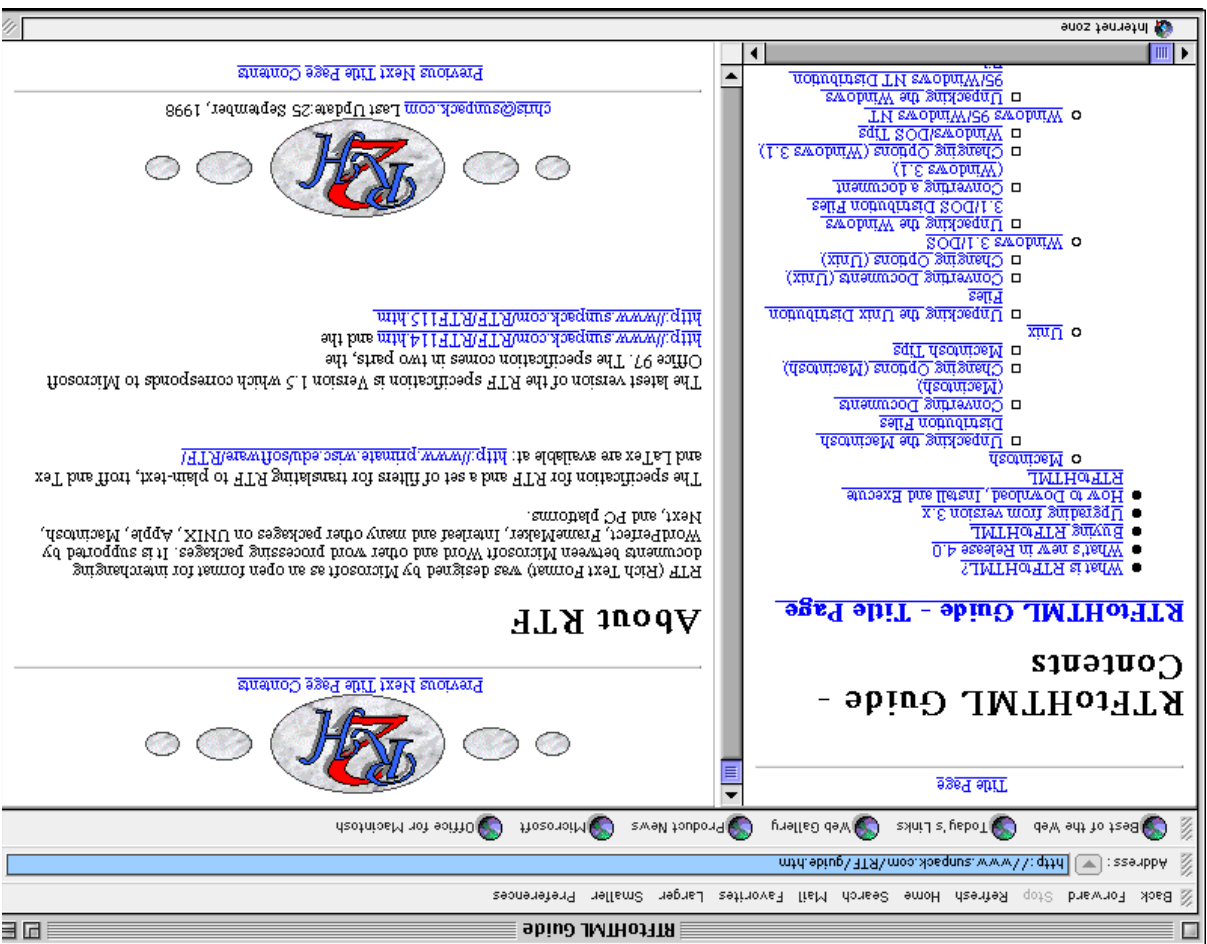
RTFtoHTML Guide

Back Forward Stop Refresh Home Search Mail Favorites Larger Smaller Preferences

Address: http://www.sunpack.com/RTF/guide.htm

Best of the Web Today's Links Web Gallery Product News Microsoft Office for Macintosh

Title Page

RTFtoHTML Guide - Contents

RTFtoHTML Guide - Title Page

- What is RTFtoHTML?
- What's new in Release 4.0
- Buying RTFtoHTML
- Upgrading from version 3.x
- How to Download, Install and Execute RTFtoHTML
  - Macintosh
    - Unpacking the Macintosh Distribution Files
    - Converting Documents (Macintosh)
    - Changing Options (Macintosh)
    - Macintosh Tips
  - Unix
    - Unpacking the Unix Distribution Files
    - Converting Documents (Unix)
    - Changing Options (Unix)
  - Windows 3.1/DOS
    - Unpacking the Windows 3.1/DOS Distribution Files
    - Converting a document (Windows 3.1)
    - Changing Options (Windows 3.1)
    - Windows/DOS Tips
  - Windows 95/Windows NT
    - Unpacking the Windows 95/Windows NT Distribution

Previous Next Title Page Contents

About RTF

RTF (Rich Text Format) was designed by Microsoft as an open format for interchanging documents between Microsoft Word and other word processing packages. It is supported by WordPerfect, FrameMaker, Interleaf and many other packages on UNIX, Apple, Macintosh, Next, and PC platforms.

The specification for RTF and a set of filters for translating RTF to plain-text, troff and Tex and LaTex are available at: http://www.primate.wisc.edu/software/RTF/

The latest version of the RTF specification is Version 1.5 which corresponds to Microsoft Office 97. The specification comes in two parts, the http://www.sunpack.com/RTF/RTF114.htm and the http://www.sunpack.com/RTF/RTF115.htm

chris@sunpack.com Last Update:25 September, 1998

Previous Next Title Page Contents

Internet zone